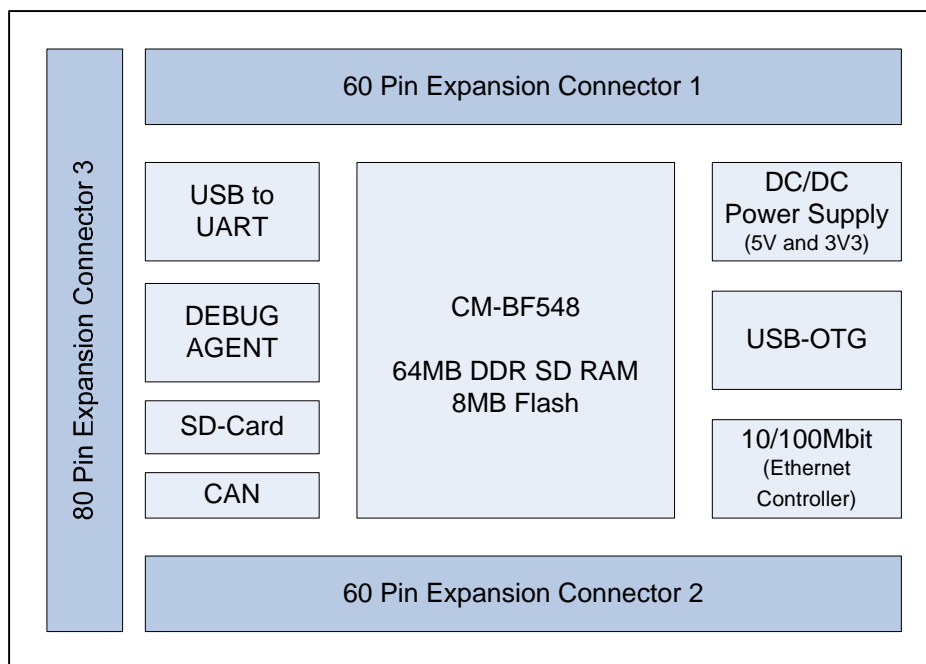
60 Pin Expansion Connector 1

80 Pin Expansion Connector 3

USB to UART

DEBUG AGENT

SD-Card

CAN

CM-BF548

64MB DDR SD RAM
8MB Flash

DC/DC Power Supply
(5V and 3V3)

USB-OTG

10/100Mbit
(Ethernet Controller)

60 Pin Expansion Connector 2